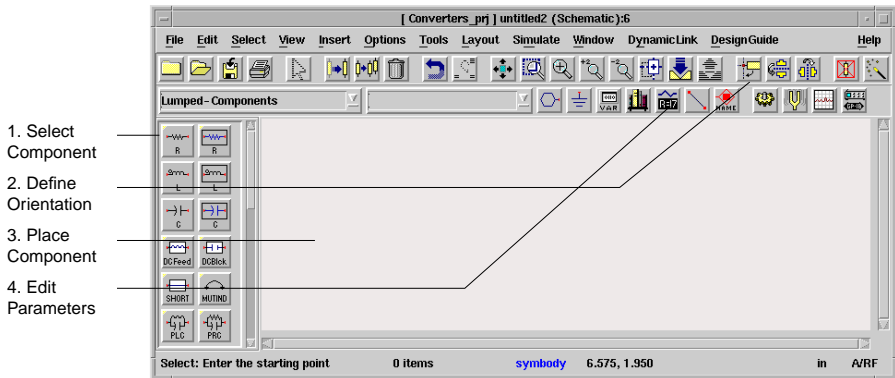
[ Converters_prj ] untitled2 (Schematic):6

File Edit Select View Insert Options Tools Layout Simulate Window DynamicLink DesignGuide Help

Lumped-Components

VAR

R=?

NAME

R R

L L

C C

DCFeed DCBlock

SHORT MUTIND

PLC PRC

1. Select Component

2. Define Orientation

3. Place Component

4. Edit Parameters

Select: Enter the starting point 0 items symbody 6.575, 1.950 in A/RF